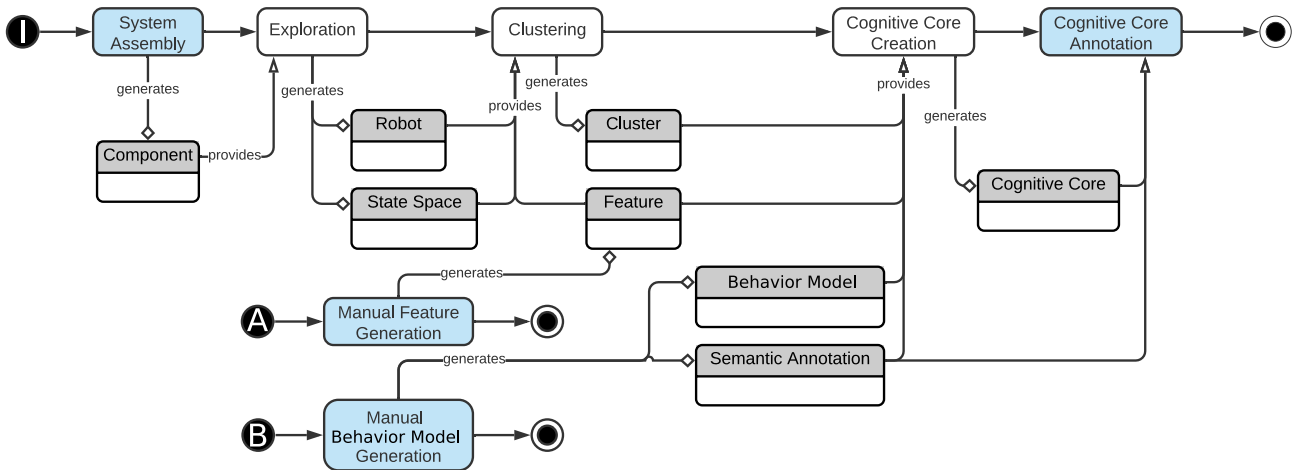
I
System Assembly
Exploration
Clustering
Cognitive Core Creation
Cognitive Core Annotation
generates
generates
generates
provides
provides
generates
Component
provides
Robot
Cluster
State Space
Feature
Cognitive Core
generates
A
Manual Feature Generation
Behavior Model
generates
Semantic Annotation
B
Manual Behavior Model Generation